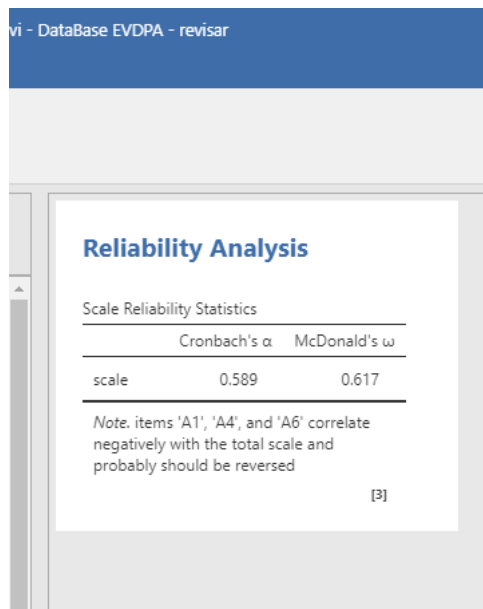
vi - DataBase EVDPA - revisar

Reliability Analysis

Scale Reliability Statistics

| | Cronbach's α | McDonald's ω |
|---|---|---|
| scale | 0.589 | 0.617 |

Note. items 'A1', 'A4', and 'A6' correlate negatively with the total scale and probably should be reversed

[3]